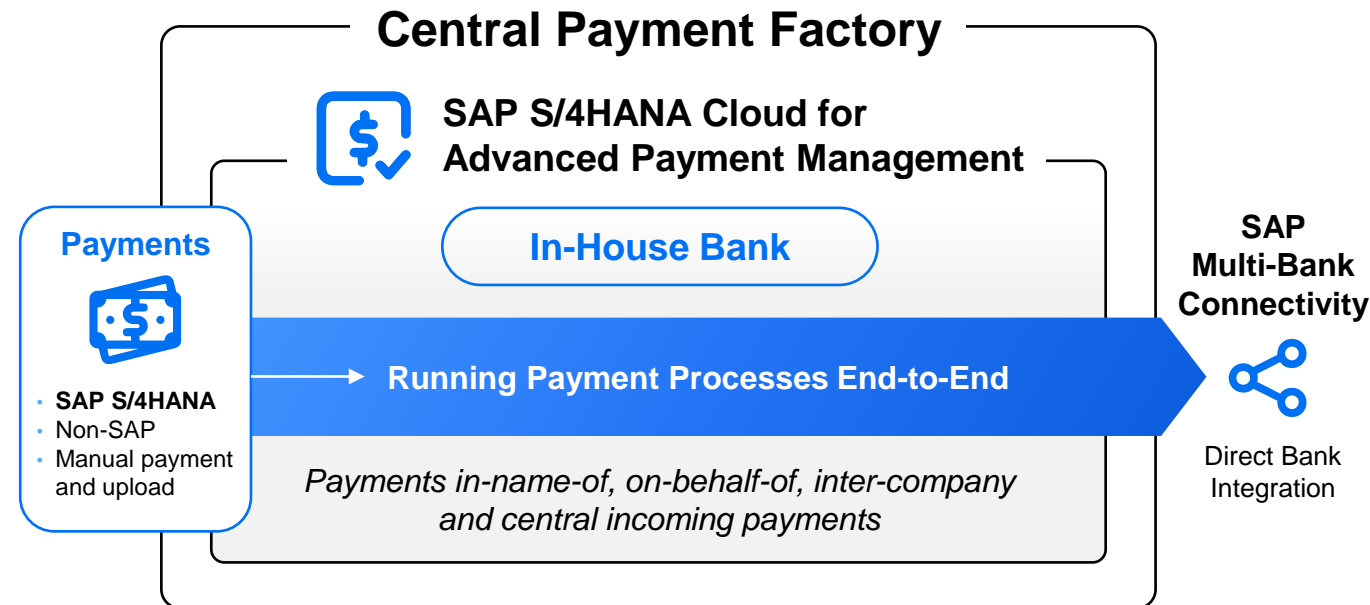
Central Payment Factory

SAP S/4HANA Cloud for Advanced Payment Management

Payments

- SAP S/4HANA
- Non-SAP
- Manual payment and upload

In-House Bank

Running Payment Processes End-to-End

Payments in-name-of, on-behalf-of, inter-company and central incoming payments

SAP Multi-Bank Connectivity

Direct Bank Integration